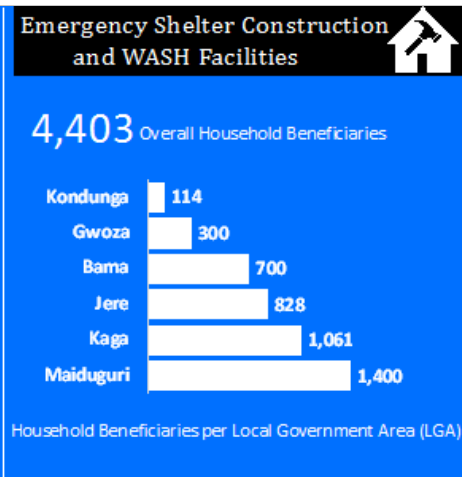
Emergency Shelter Construction and WASH Facilities

4,403 Overall Household Beneficiaries

| | |
|---|---|
| Kondunga | 114 |
| Gwoza | 300 |
| Bama | 700 |
| Jere | 828 |
| Kaga | 1,061 |
| Maiduguri | 1,400 |

Household Beneficiaries per Local Government Area (LGA)